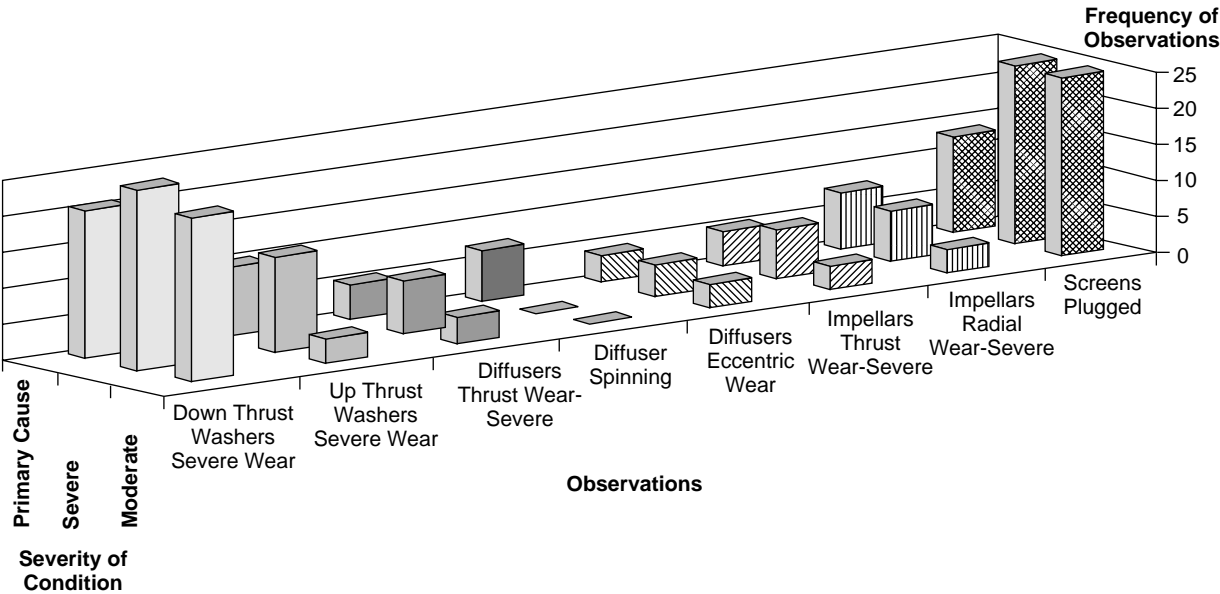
Frequency of Observations

25
20
15
10
5
0

Primary Cause
Severe
Moderate

Severity of Condition

Down Thrust Washers Severe Wear
Up Thrust Washers Severe Wear
Diffusers Thrust Wear-Severe
Diffuser Spinning
Diffusers Eccentric Wear
Impellars Thrust Wear-Severe
Impellars Radial Wear-Severe
Screens Plugged

Observations